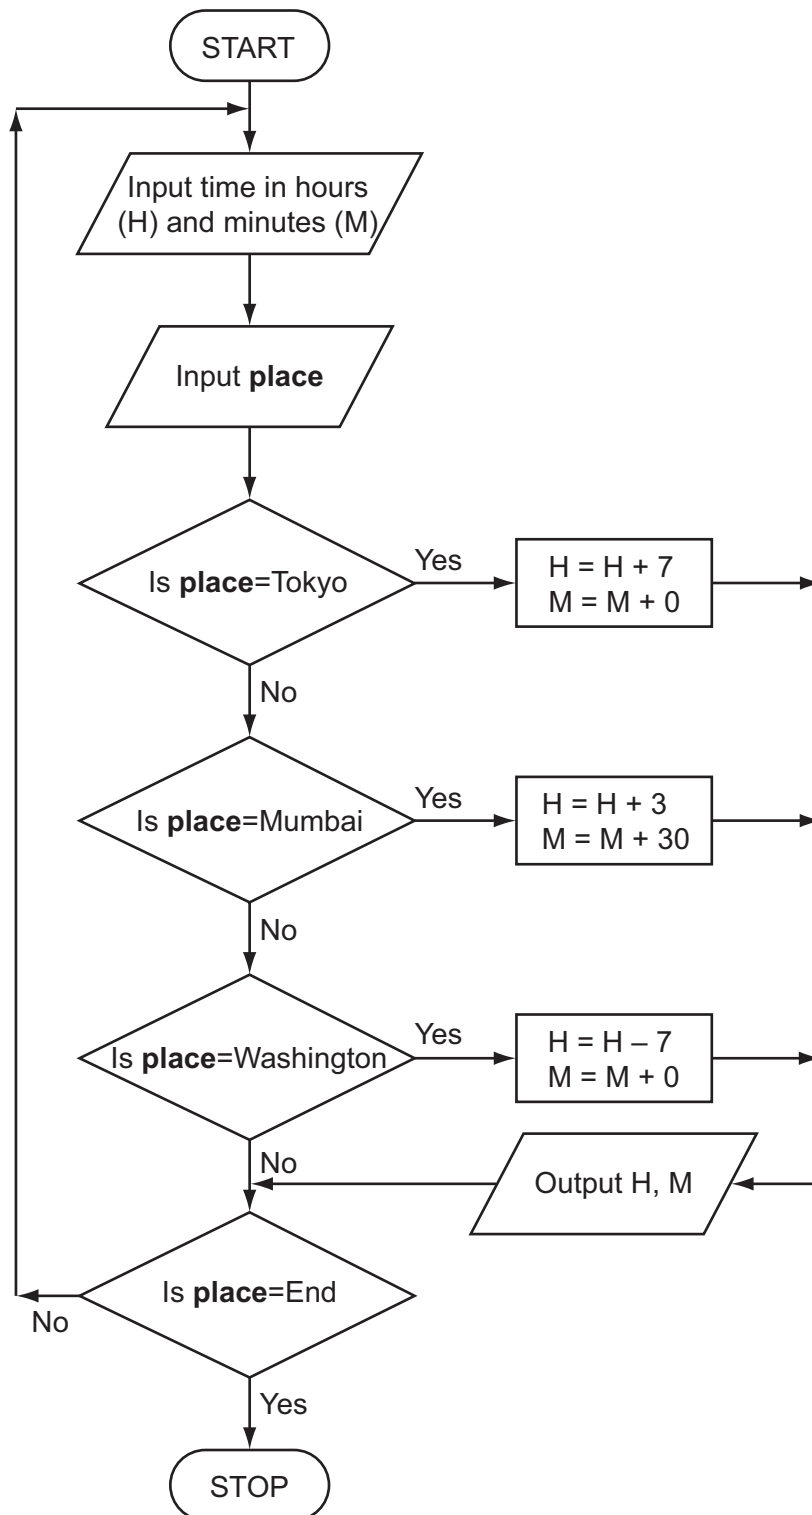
START

Input time in hours (H) and minutes (M)

Input **place**

Is **place**=Tokyo

Yes

H = H + 7
M = M + 0

No

Is **place**=Mumbai

Yes

H = H + 3
M = M + 30

No

Is **place**=Washington

Yes

H = H – 7
M = M + 0

No

Output H, M

Is **place**=End

No

Yes

STOP